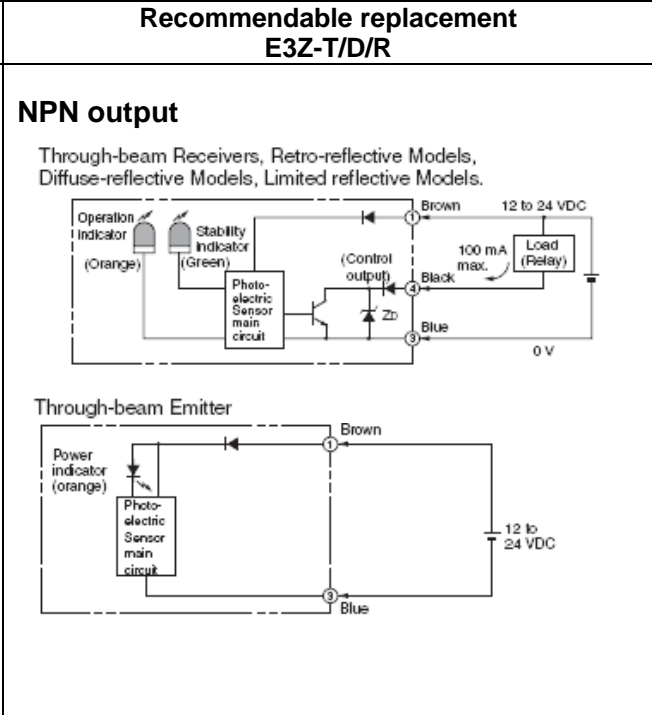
Recommendable replacement
E3Z-T/D/R

NPN output

Through-beam Receivers, Retro-reflective Models, Diffuse-reflective Models, Limited reflective Models.

Operation indicator (Orange)
Stability indicator (Green)
Photo-electric Sensor main circuit
(Control output)
ZD
① Brown
12 to 24 VDC
100 mA max.
Load (Relay)
④ Black
③ Blue
0 V

Through-beam Emitter

Power indicator (orange)
Photo-electric Sensor main circuit
① Brown
12 to 24 VDC
③ Blue